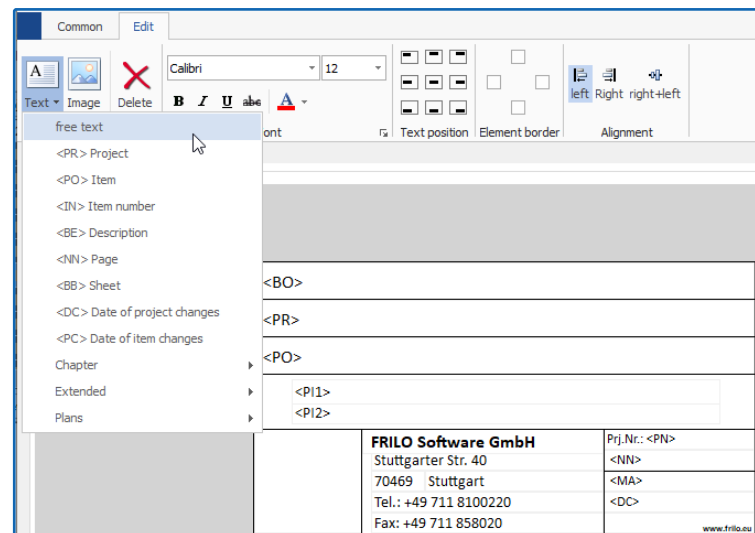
Common Edit

Text Image Delete

Calibri 12

B I U abc A

ont

Text position Element border Alignment

left Right right+left

free text
<PR> Project
<PO> Item
<IN> Item number
<BE> Description
<NN> Page
<BB> Sheet
<DC> Date of project changes
<PC> Date of item changes
Chapter
Extended
Plans

<BO>

<PR>

<PO>

<PI1>
<PI2>

| FRILO Software GmbH | Prj.Nr.: <PN> |
|---|---|
| Stuttgarter Str. 40 | <NN> |
| 70469 Stuttgart | <MA> |
| Tel.: +49 711 8100220 | <DC> |
| Fax: +49 711 858020 | www.frilo.eu |